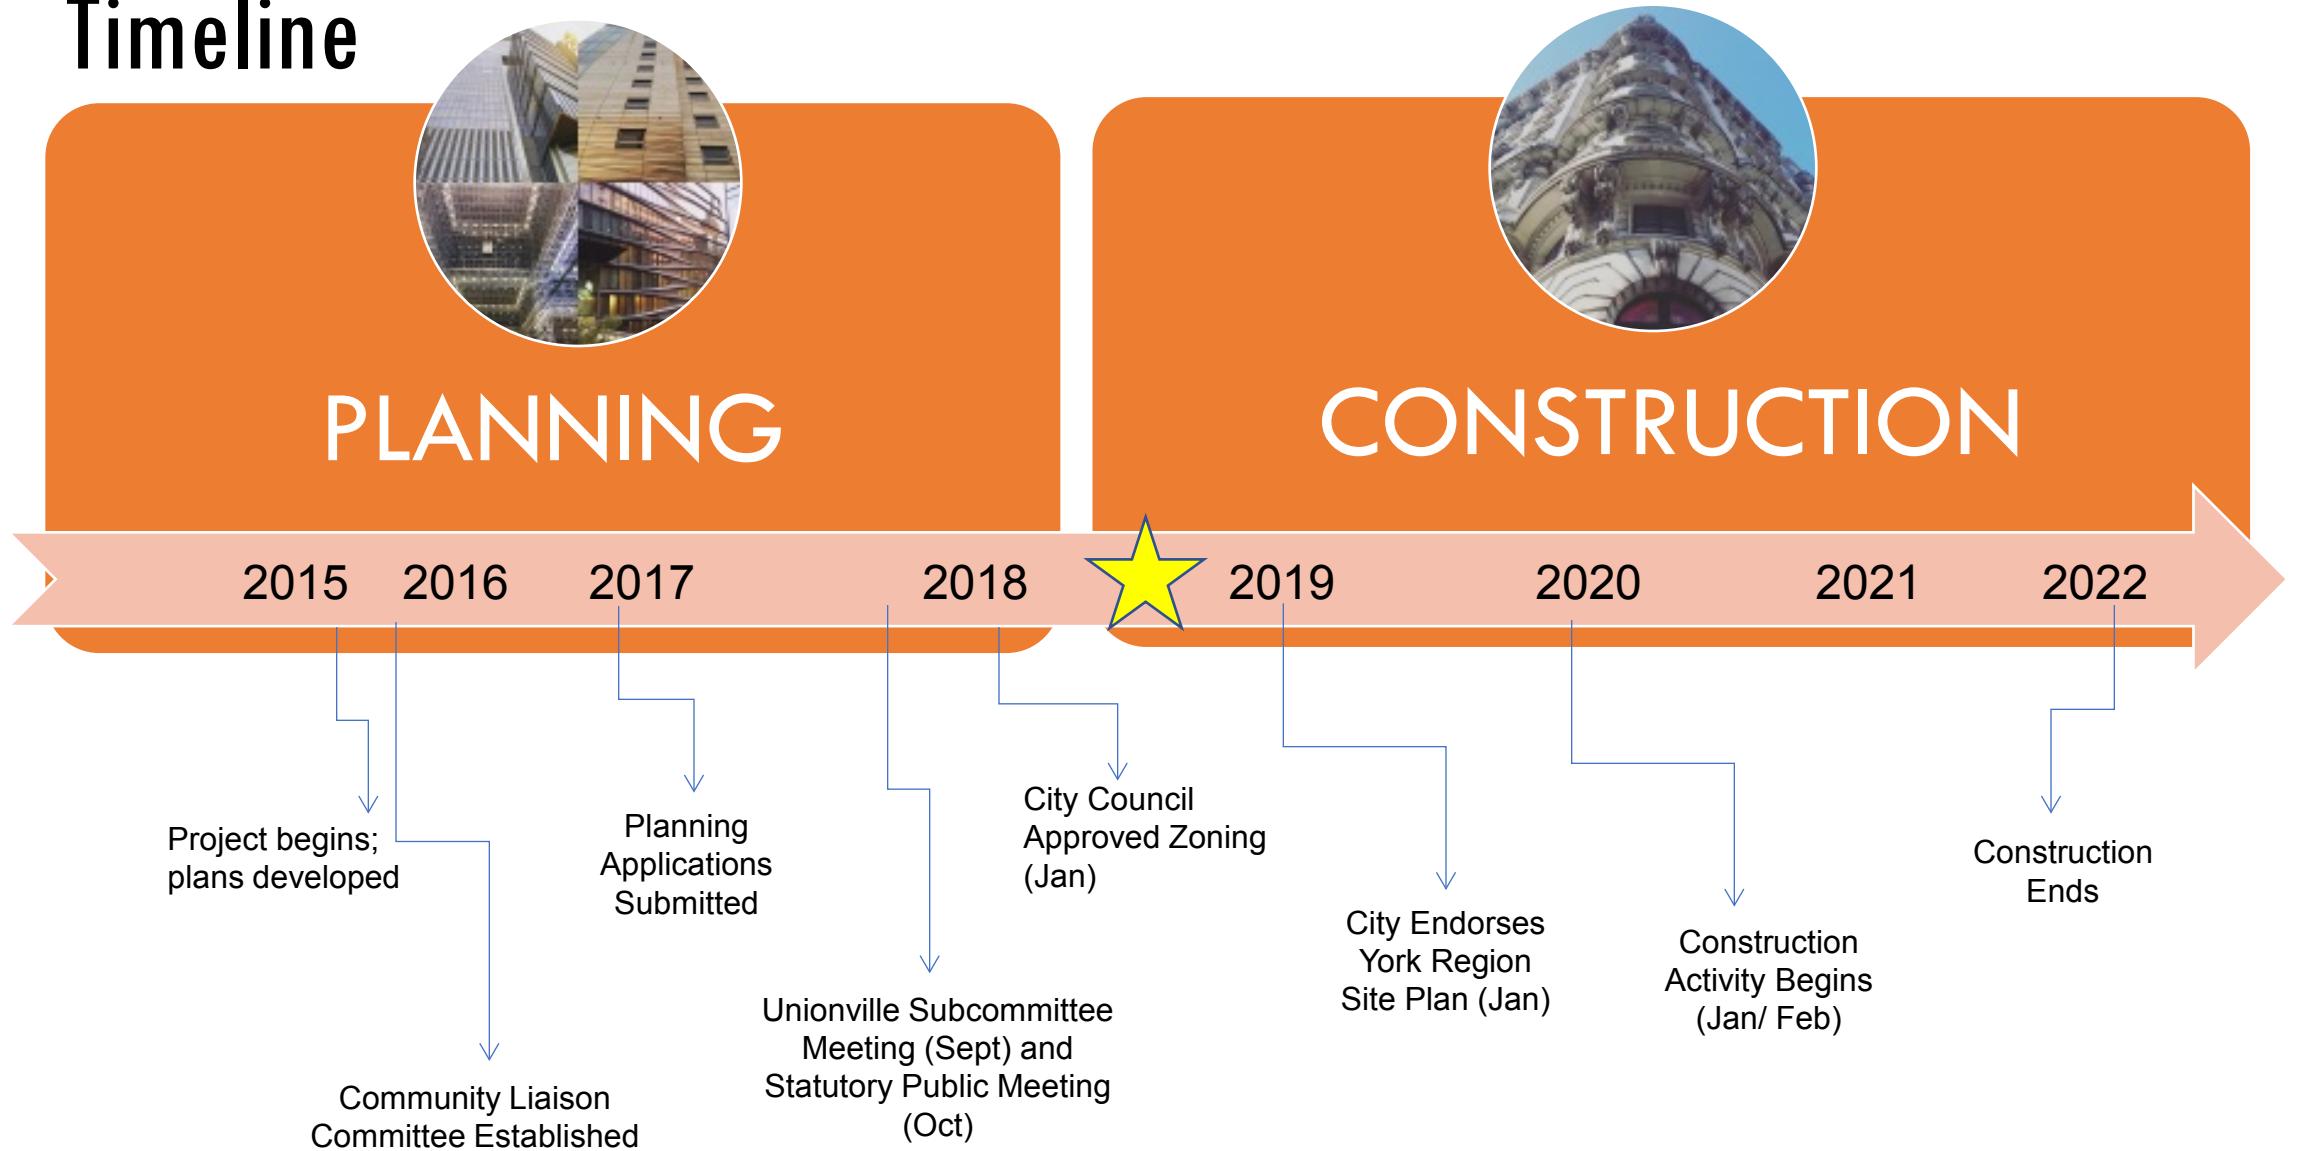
Timeline

PLANNING

CONSTRUCTION

2015 2016 2017 2018 2019 2020 2021 2022

Project begins; plans developed

Community Liaison Committee Established

Planning Applications Submitted

Unionville Subcommittee Meeting (Sept) and Statutory Public Meeting (Oct)

City Council Approved Zoning (Jan)

City Endorses York Region Site Plan (Jan)

Construction Activity Begins (Jan/ Feb)

Construction Ends